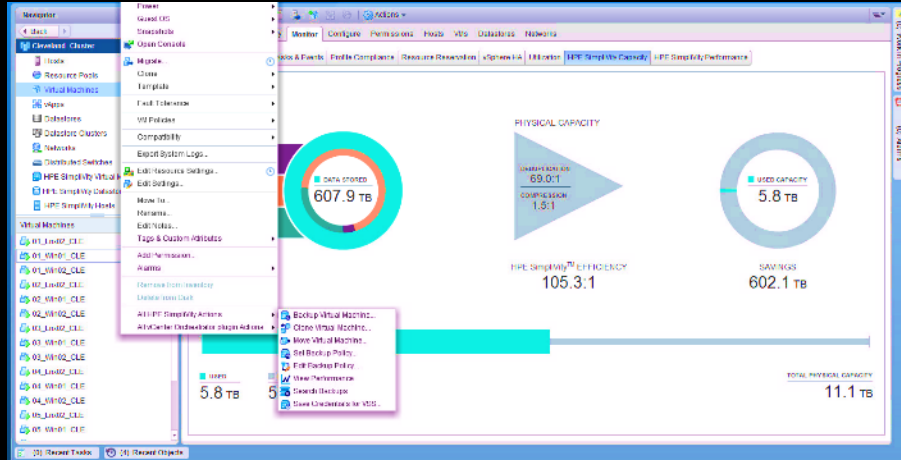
Navigator
Back
Cleveland Cluster
Hosts
Resource Pools
Virtual Machines
vApps
Datastores
Datastore Clusters
Networks
Distributed Switches
HPE SimpliVity Virtual
HPE SimpliVity Datastore
HPE SimpliVity Hosts
Virtual Machines
01_Lin02_CLE
01_Win02_CLE
01_Win02_CLE
02_Lin01_CLE
02_Win01_CLE
02_Win02_CLE
03_Lin02_CLE
03_Win01_CLE
03_Win02_CLE
04_Lin02_CLE
04_Win01_CLE
04_Win02_CLE
05_Win01_CLE

Power
Guest OS
Snapshots
Open Console
Migrate...
Clone
Template
Fault Tolerance
VM Policies
Compatibility
Export System Logs...
Edit Resource Settings...
Edit Settings...
Move To...
Rename...
Edit Notes...
Tags & Custom Attributes
Add Permission...
Alarms
Remove from Inventory
Delete from Disk
All HPE SimpliVity Actions
All vCenter Orchestrator plugin Actions

Backup Virtual Machine...
Clone Virtual Machine...
Move Virtual Machine...
Set Backup Policy...
Edit Backup Policy...
View Performance
Search Backups
Save Credentials for VSS...

Actions
Monitor
Configure
Permissions
Hosts
VMs
Datastores
Networks
Tasks & Events
Profile Compliance
Resource Reservation
vSphere HA
Utilization
HPE SimpliVity Capacity
HPE SimpliVity Performance

DATA STORED
607.9 TB
PHYSICAL CAPACITY
DEDUPLICATION
69.0:1
COMPRESSION
1.5:1
USED CAPACITY
5.8 TB
HPE SimpliVity™ EFFICIENCY
105.3:1
SAVINGS
602.1 TB
USED
5.8 TB
TOTAL PHYSICAL CAPACITY
11.1 TB
Recent Tasks
Recent Objects